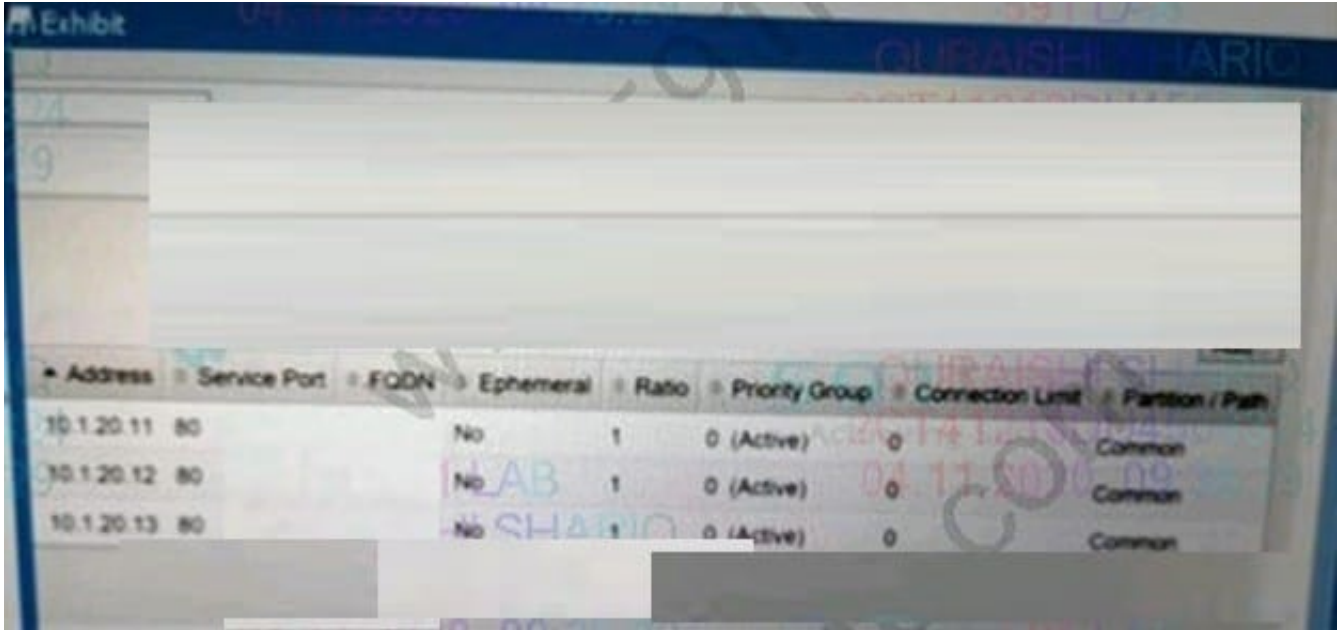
Exhibit

QURAISHI SHARIQ

| Address | Service Port | FQDN | Ephemeral | Ratio | Priority Group | Connection Limit | Partition / Path |
|---|---|---|---|---|---|---|---|
| 10.1.20.11 | 80 | | No | 1 | 0 (Active) | 0 | Common |
| 10.1.20.12 | 80 | | No | 1 | 0 (Active) | 0 | Common |
| 10.1.20.13 | 80 | | No | 1 | 0 (Active) | 0 | Common |

LAB
SHARIQ
04.11.2020 09